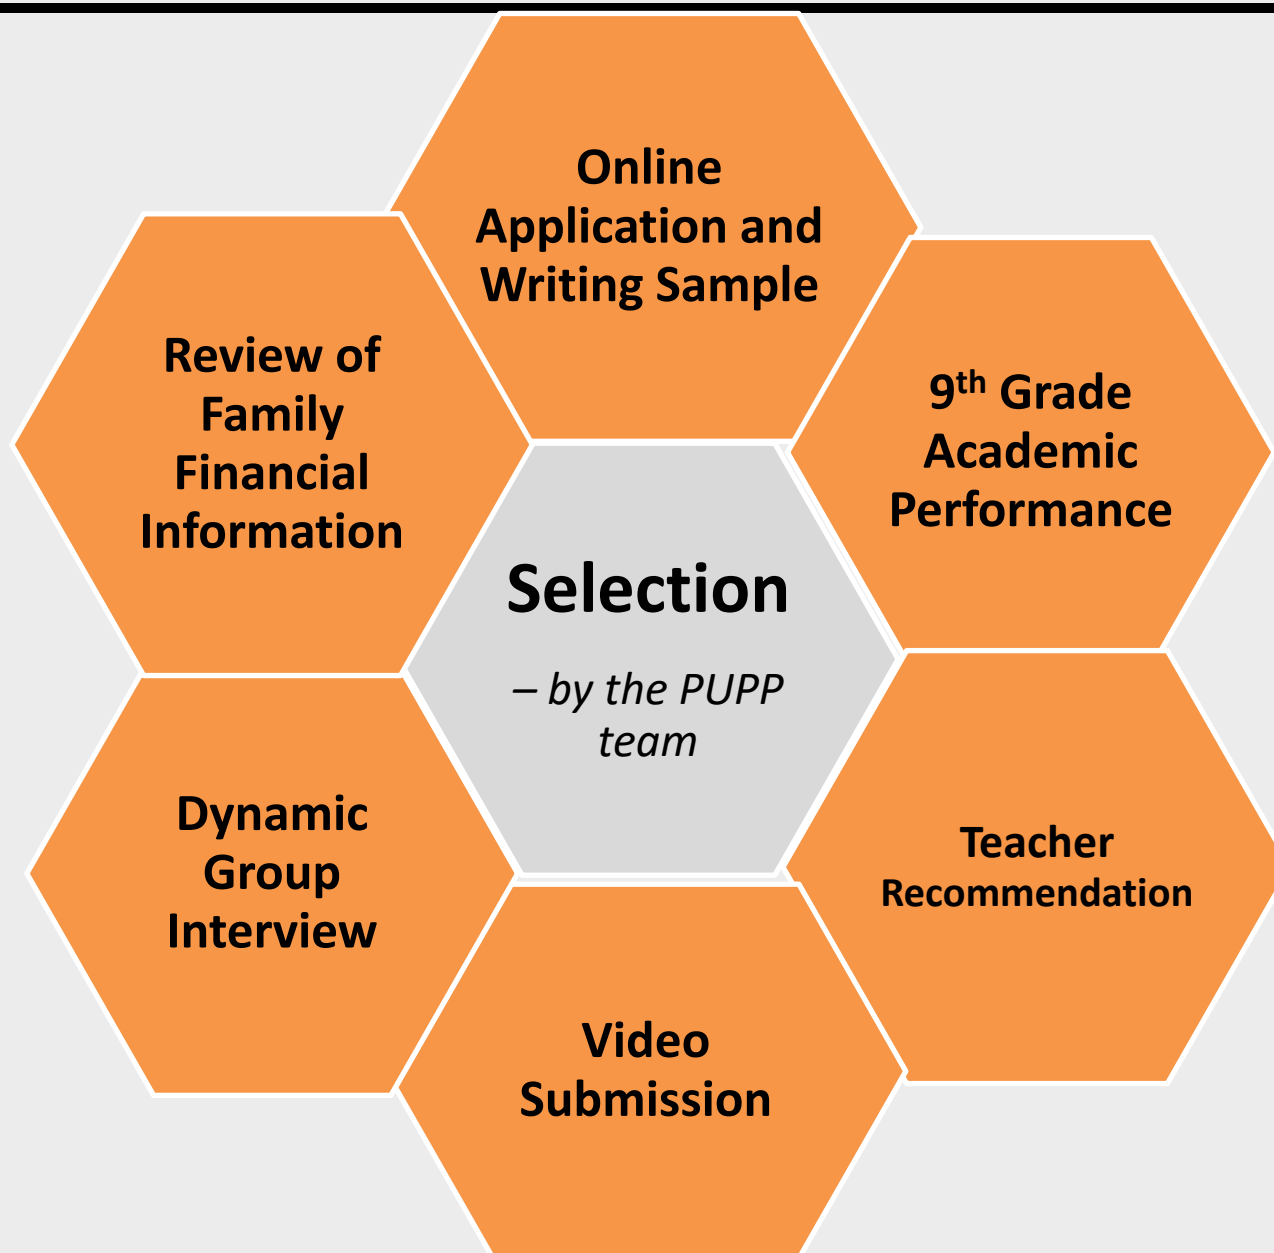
Online Application and Writing Sample

Review of Family Financial Information

9$^{th}$ Grade Academic Performance

Selection

– by the PUPP team

Dynamic Group Interview

Teacher Recommendation

Video Submission